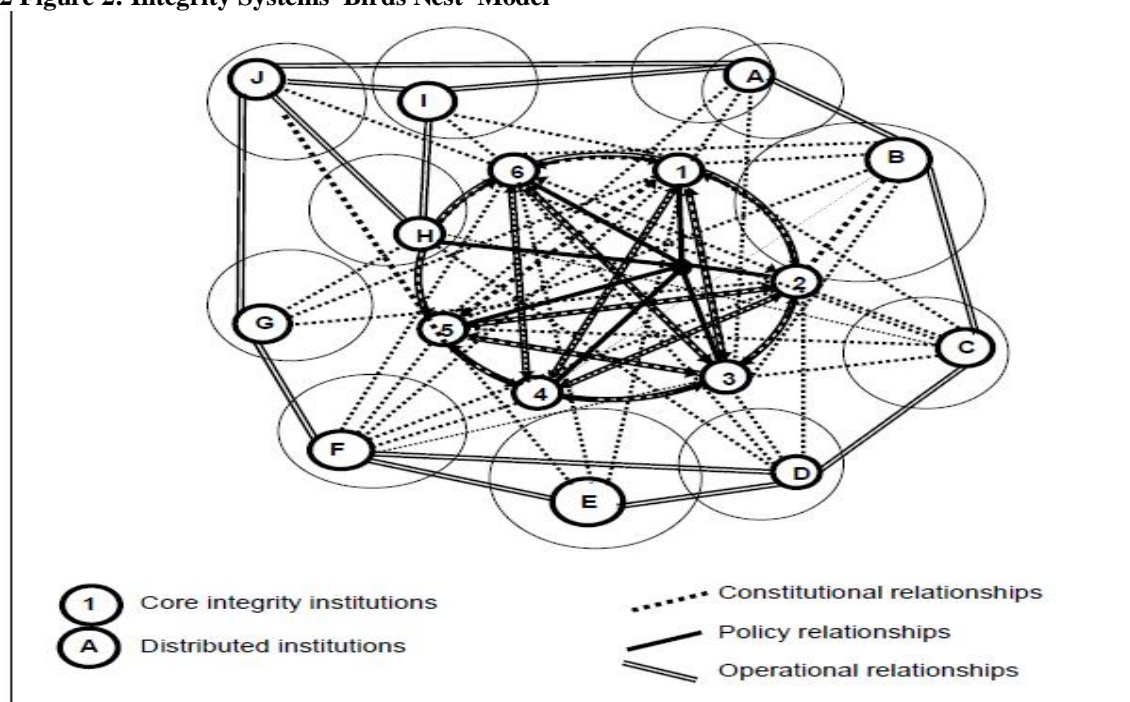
2 Figure 2: Integrity Systems 'Birds Nest' Model

J
I
A
B
6
1
H
2
G
5
C
4
3
F
D
E

1 Core integrity institutions
A Distributed institutions

Constitutional relationships
Policy relationships
Operational relationships